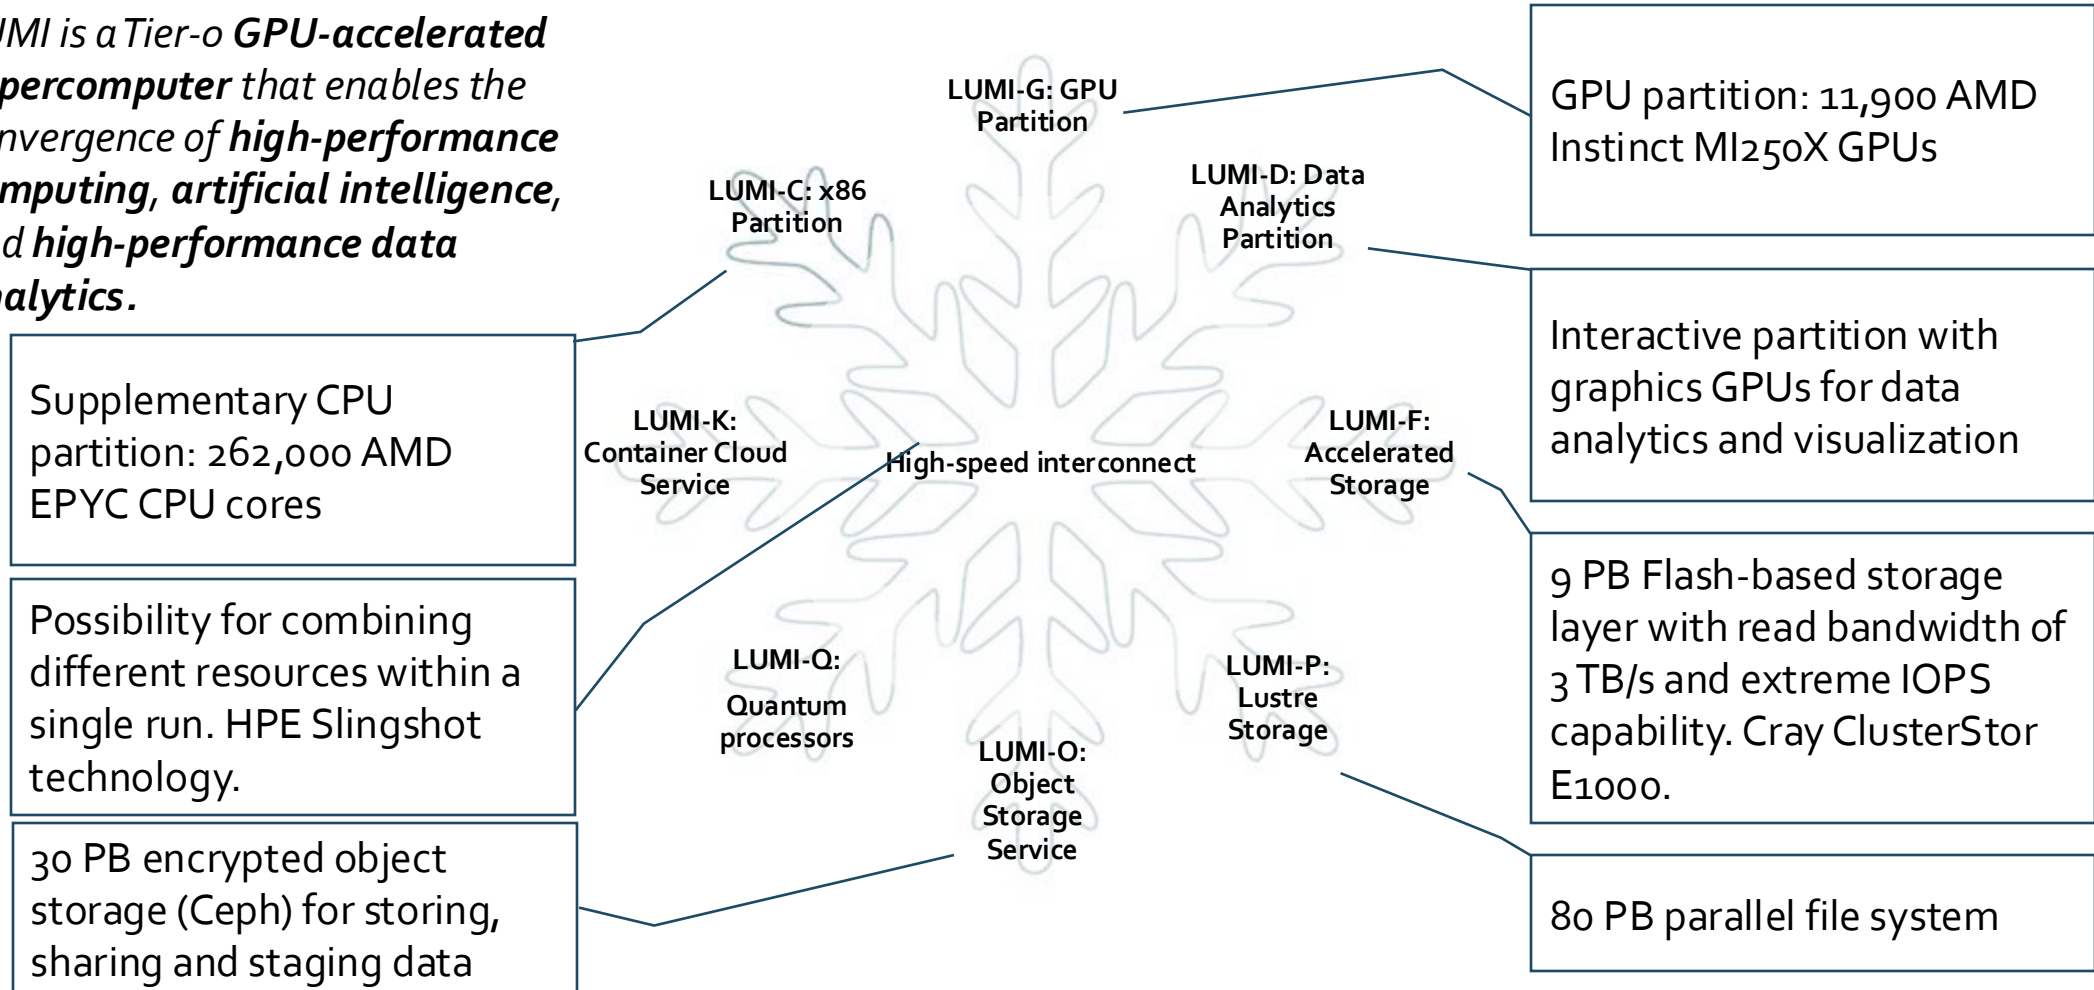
JMI is a Tier-0 **GPU-accelerated percomputer** that enables the nvergence of **high-performance mputing**, **artificial intelligence**, d **high-performance data alytics**.

Supplementary CPU partition: 262,000 AMD EPYC CPU cores

Possibility for combining different resources within a single run. HPE Slingshot technology.

30 PB encrypted object storage (Ceph) for storing, sharing and staging data

LUMI-G: GPU Partition

LUMI-C: x86 Partition

LUMI-D: Data Analytics Partition

LUMI-K: Container Cloud Service

High-speed interconnect

LUMI-F: Accelerated Storage

LUMI-Q: Quantum processors

LUMI-P: Lustre Storage

LUMI-O: Object Storage Service

GPU partition: 11,900 AMD Instinct MI250X GPUs

Interactive partition with graphics GPUs for data analytics and visualization

9 PB Flash-based storage layer with read bandwidth of 3 TB/s and extreme IOPS capability. Cray ClusterStor E1000.

80 PB parallel file system